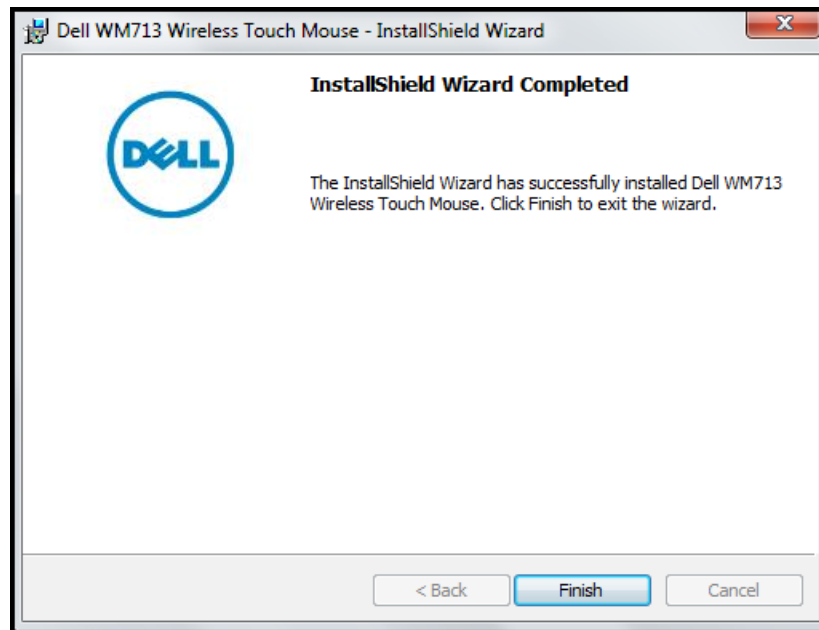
Dell WM713 Wireless Touch Mouse - InstallShield Wizard

DELL

InstallShield Wizard Completed

The InstallShield Wizard has successfully installed Dell WM713 Wireless Touch Mouse. Click Finish to exit the wizard.

< Back
Finish
Cancel